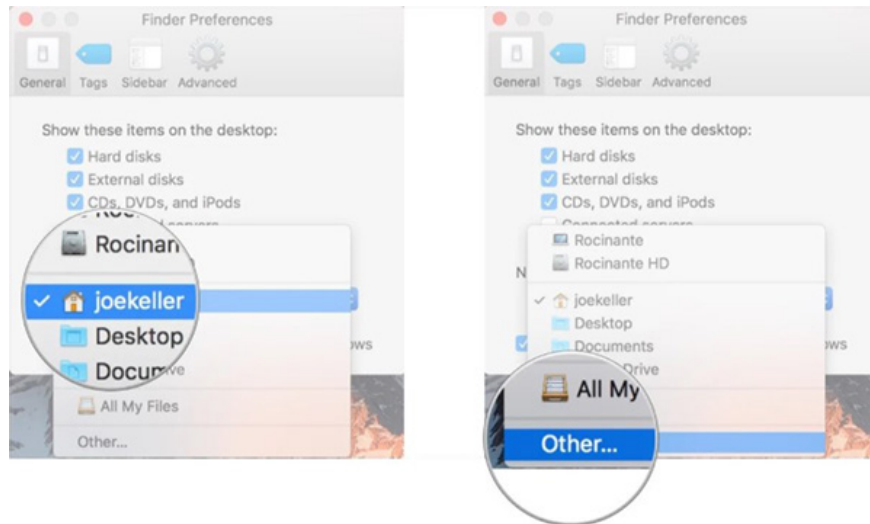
Finder Preferences

General Tags Sidebar Advanced

Show these items on the desktop:

Hard disks

External disks

CDs, DVDs, and iPods

Rocinan

✓ joekeller

Desktop

Docum

All My Files

Other...

ws

Finder Preferences

General Tags Sidebar Advanced

Show these items on the desktop:

Hard disks

External disks

CDs, DVDs, and iPods

Connected servers

Rocinante

Rocinante HD

N

✓ joekeller

Desktop

Documents

Drive

All My

Other...

ws